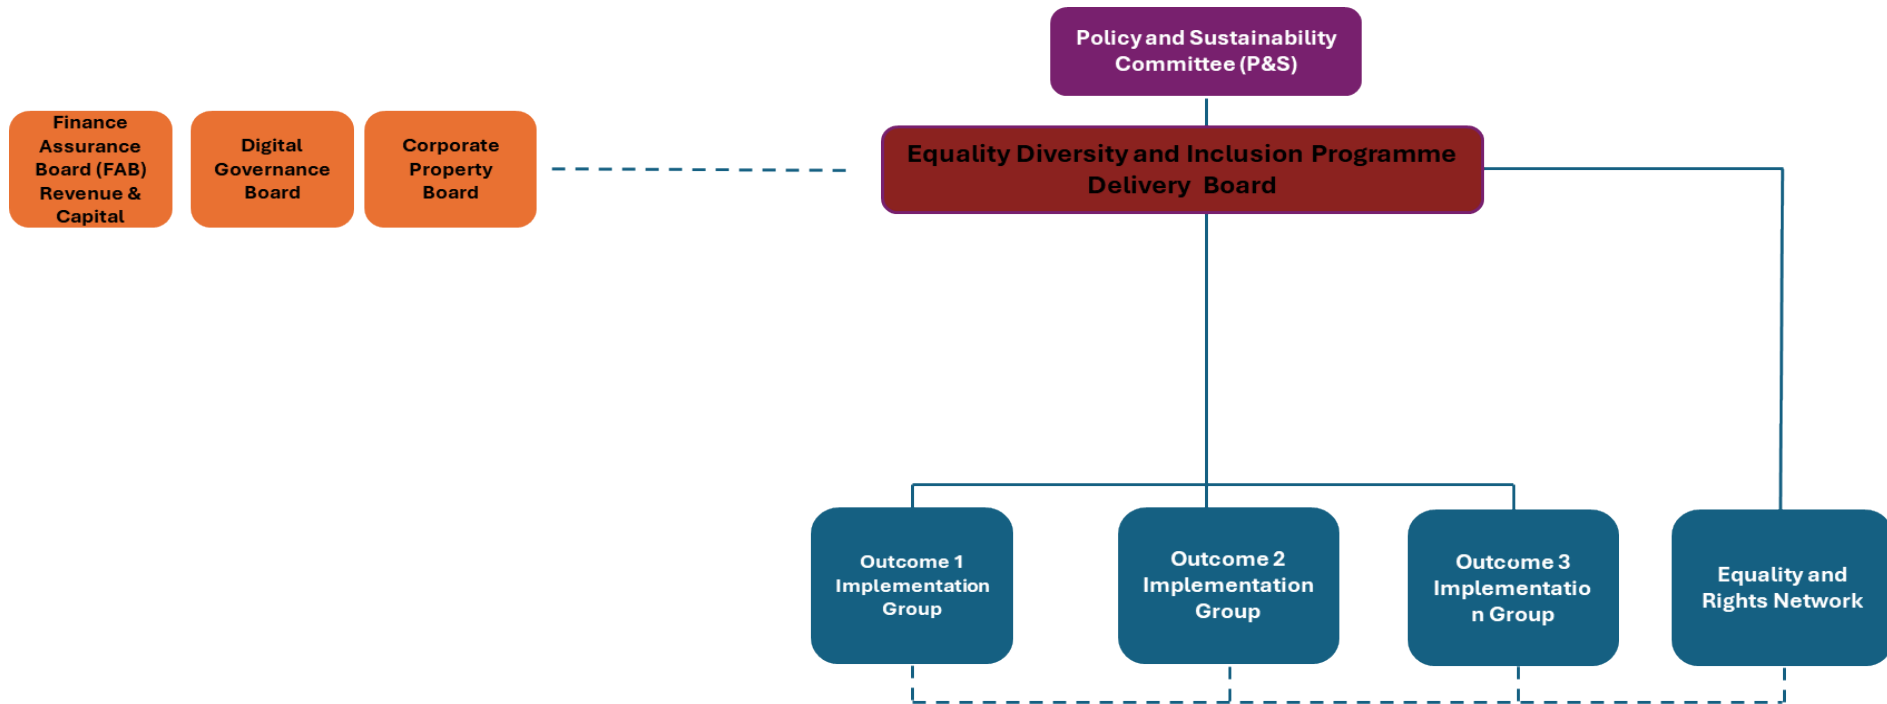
Policy and Sustainability Committee (P&S)

Finance Assurance Board (FAB) Revenue & Capital

Digital Governance Board

Corporate Property Board

Equality Diversity and Inclusion Programme Delivery Board

Outcome 1 Implementation Group

Outcome 2 Implementation Group

Outcome 3 Implementatio n Group

Equality and Rights Network